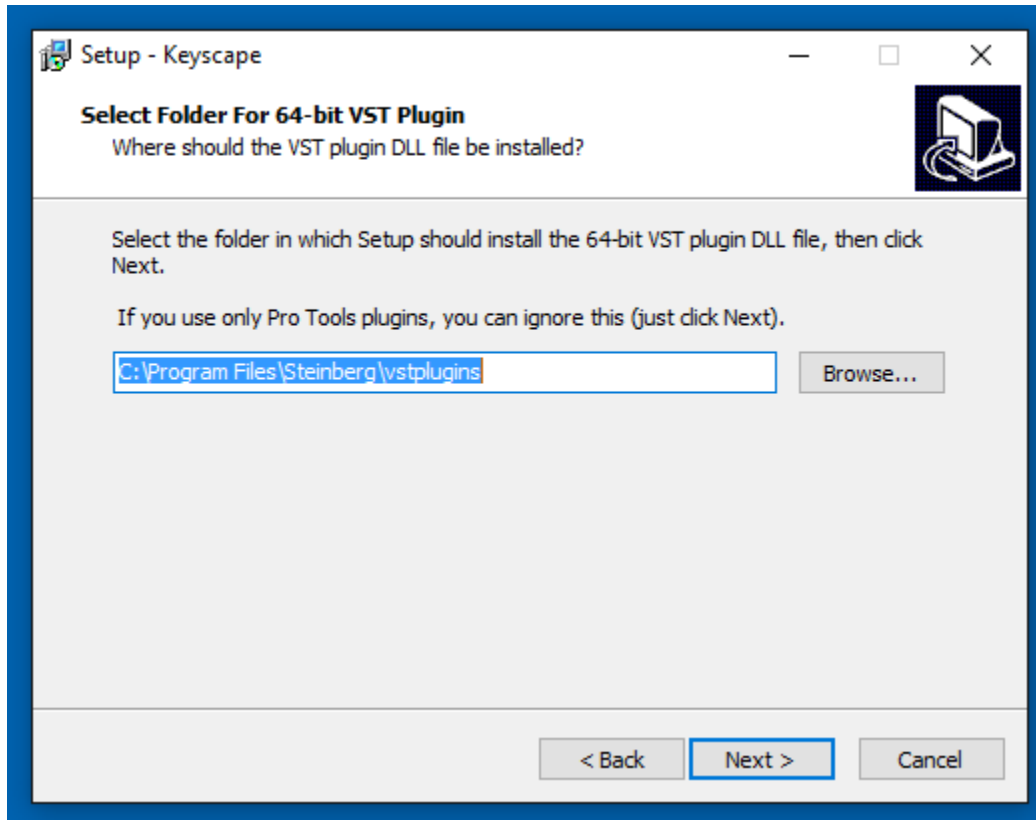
Setup - Keyscape

Select Folder For 64-bit VST Plugin
Where should the VST plugin DLL file be installed?

Select the folder in which Setup should install the 64-bit VST plugin DLL file, then click Next.

If you use only Pro Tools plugins, you can ignore this (just click Next).

C:\Program Files\Steinberg\vstplugins

Browse...

< Back

Next >

Cancel